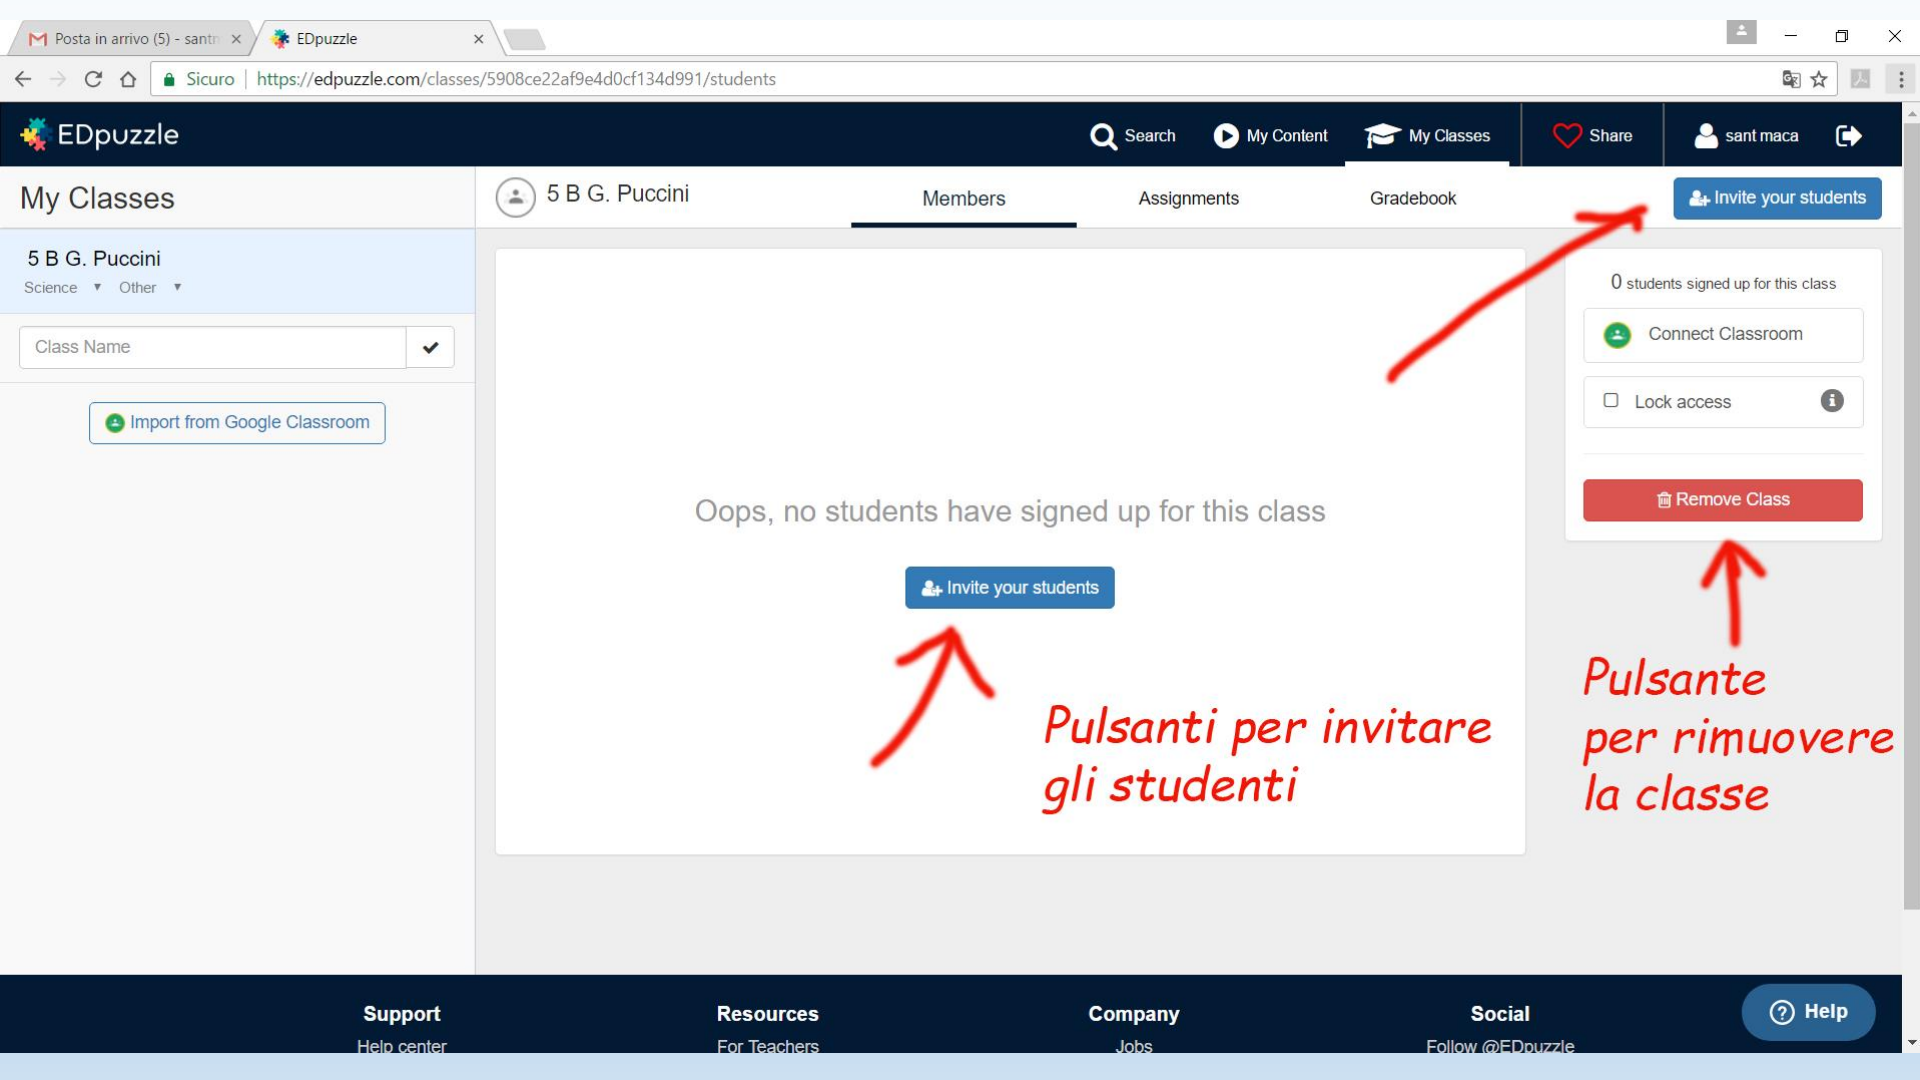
Posta in arrivo (5) - santr ×
EDpuzzle ×

Sicuro | https://edpuzzle.com/classes/5908ce22af9e4d0cf134d991/students

EDpuzzle
Search
My Content
My Classes
Share
sant maca

My Classes

5 B G. Puccini
Science ▾ Other ▾

Class Name

Import from Google Classroom

5 B G. Puccini
Members
Assignments
Gradebook
Invite your students

0 students signed up for this class
Connect Classroom
Lock access
Remove Class

Oops, no students have signed up for this class
Invite your students

Pulsanti per invitare gli studenti

Pulsante per rimuovere la classe

Support
Help center
Resources
For Teachers
Company
Jobs
Social
Follow @EDpuzzle
Help